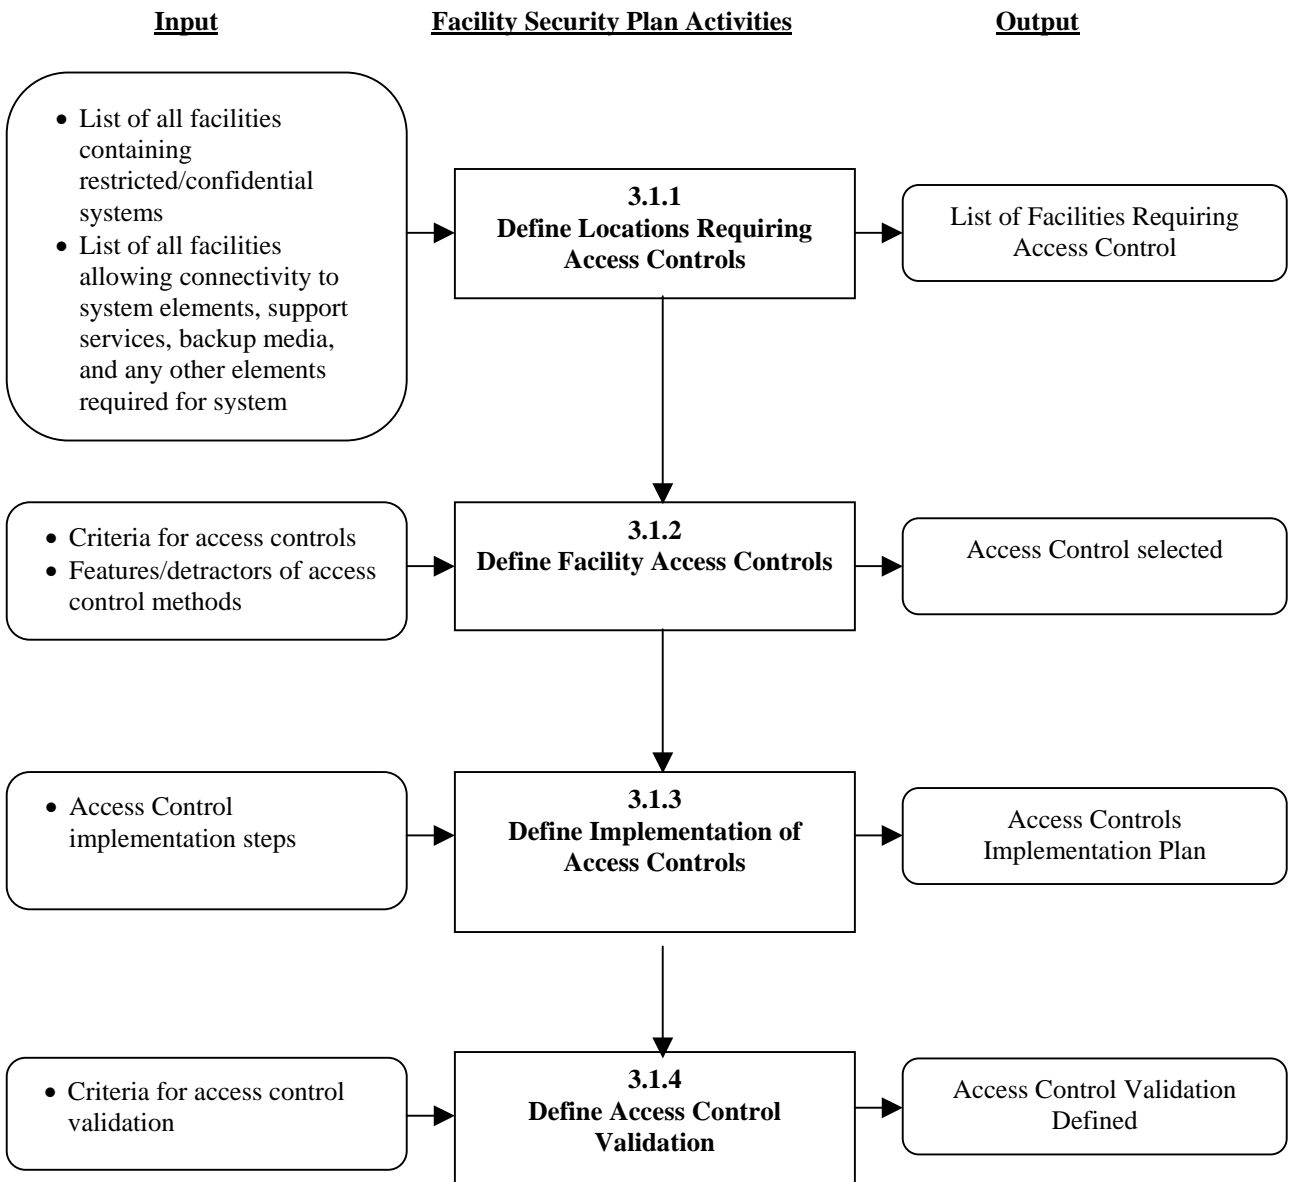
Input

Facility Security Plan Activities

Output

- List of all facilities containing restricted/confidential systems
- List of all facilities allowing connectivity to system elements, support services, backup media, and any other elements required for system

3.1.1
Define Locations Requiring Access Controls

List of Facilities Requiring Access Control

- Criteria for access controls
- Features/detractors of access control methods

3.1.2
Define Facility Access Controls

Access Control selected

- Access Control implementation steps

3.1.3
Define Implementation of Access Controls

Access Controls Implementation Plan

- Criteria for access control validation

3.1.4
Define Access Control Validation

Access Control Validation Defined